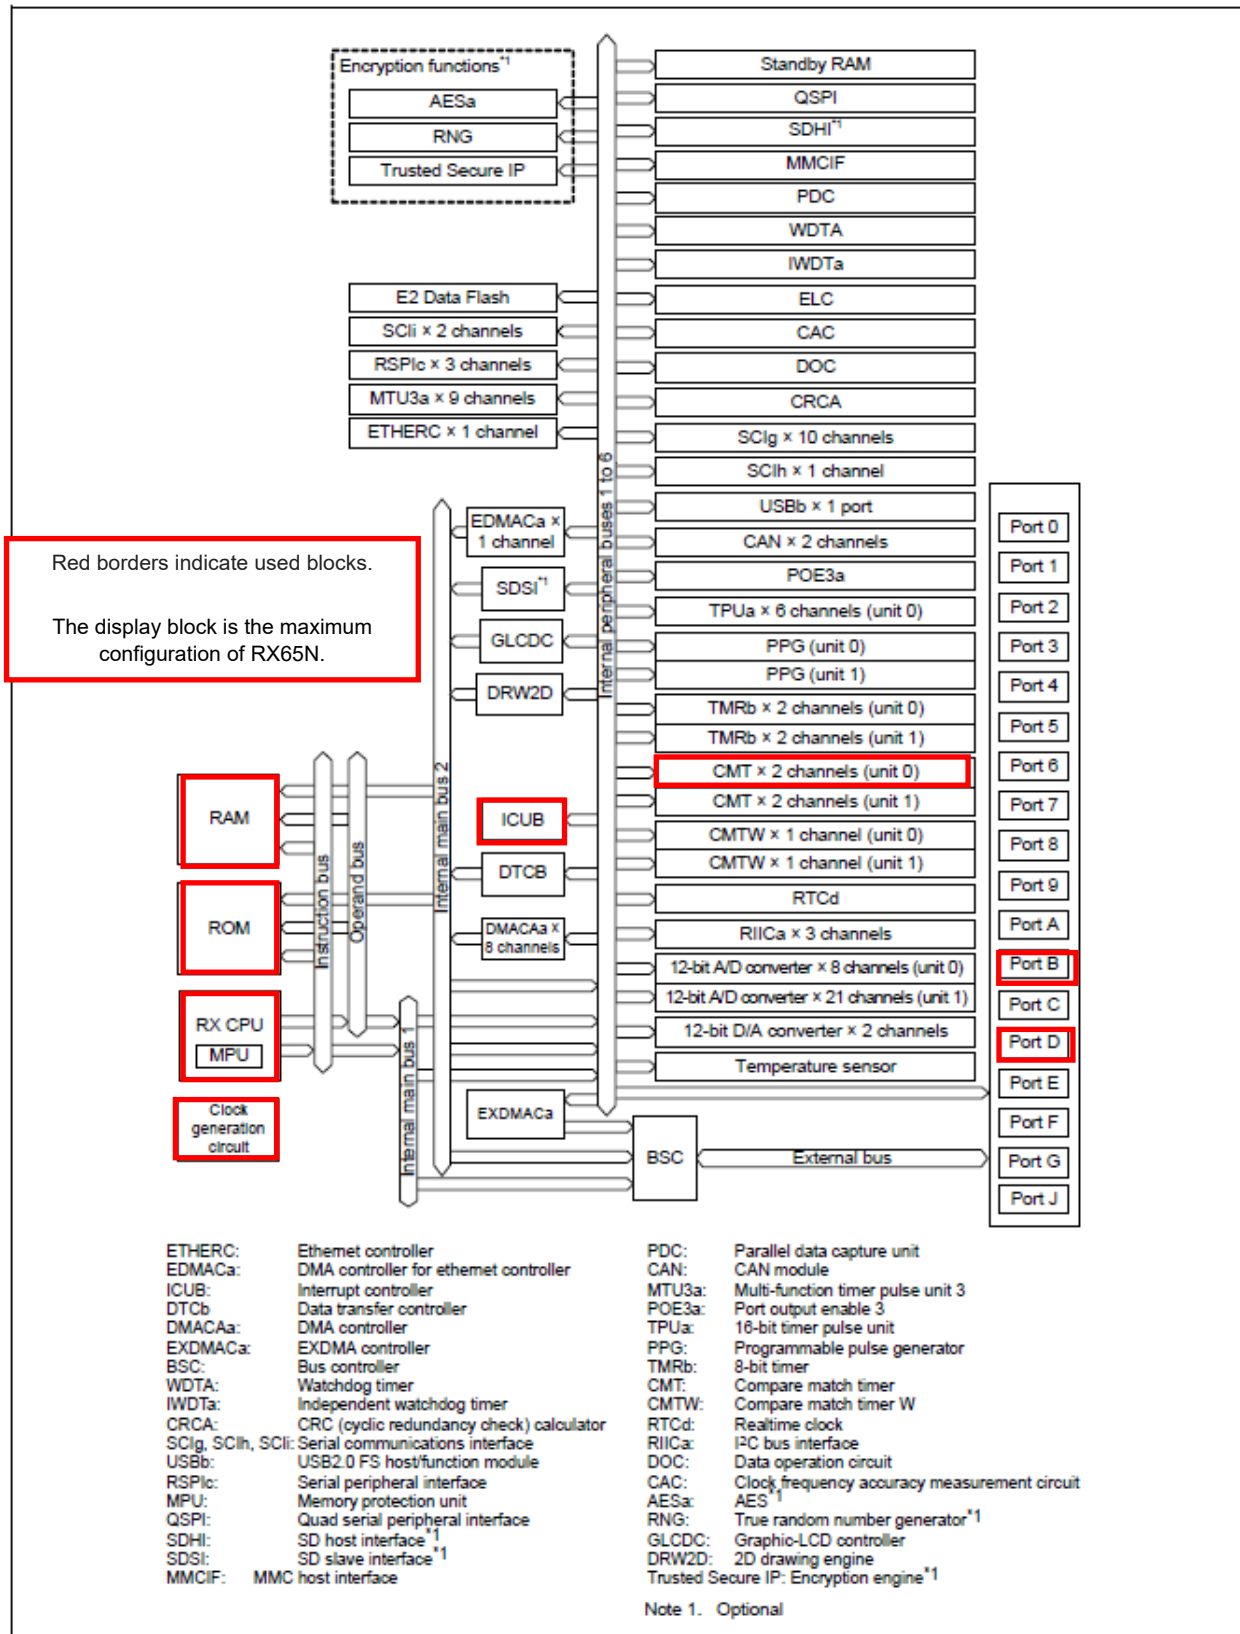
Encryption functions*1
AESa
RNG
Trusted Secure IP

Standby RAM
QSPI
SDHI*1
MMCIF
PDC
WDTA
IWDTa
ELC
CAC
DOC
CRCA
SCIg × 10 channels
SCIh × 1 channel
USBb × 1 port
CAN × 2 channels
POE3a
TPUa × 6 channels (unit 0)
PPG (unit 0)
PPG (unit 1)
TMRb × 2 channels (unit 0)
TMRb × 2 channels (unit 1)
CMT × 2 channels (unit 0)
CMT × 2 channels (unit 1)
CMTW × 1 channel (unit 0)
CMTW × 1 channel (unit 1)
RTCd
RIICa × 3 channels
12-bit A/D converter × 8 channels (unit 0)
12-bit A/D converter × 21 channels (unit 1)
12-bit D/A converter × 2 channels
Temperature sensor

E2 Data Flash
SCIi × 2 channels
RSPIc × 3 channels
MTU3a × 9 channels
ETHERC × 1 channel

Internal peripheral buses 1 to 6

EDMACa × 1 channel
SDSI*1
GLCDC
DRW2D
ICUB
DTCB
DMACAa × 8 channels
EXDMACa
BSC
External bus

Internal main bus 2
Internal main bus 1
Instruction bus
Operand bus

Red borders indicate used blocks.

The display block is the maximum configuration of RX65N.

RAM
ROM
RX CPU
MPU
Clock generation circuit

Port 0
Port 1
Port 2
Port 3
Port 4
Port 5
Port 6
Port 7
Port 8
Port 9
Port A
Port B
Port C
Port D
Port E
Port F
Port G
Port J

ETHERC: Ethernet controller
EDMACa: DMA controller for ethernet controller
ICUB: Interrupt controller
DTCb: Data transfer controller
DMACAa: DMA controller
EXDMACa: EXDMA controller
BSC: Bus controller
WDTA: Watchdog timer
IWDTa: Independent watchdog timer
CRCA: CRC (cyclic redundancy check) calculator
SCIg, SCIh, SCIi: Serial communications interface
USBb: USB2.0 FS host/function module
RSPIc: Serial peripheral interface
MPU: Memory protection unit
QSPI: Quad serial peripheral interface
SDHI: SD host interface*1
SDSI: SD slave interface*1
MMCIF: MMC host interface

PDC: Parallel data capture unit
CAN: CAN module
MTU3a: Multi-function timer pulse unit 3
POE3a: Port output enable 3
TPUa: 16-bit timer pulse unit
PPG: Programmable pulse generator
TMRb: 8-bit timer
CMT: Compare match timer
CMTW: Compare match timer W
RTCd: Realtime clock
RIICa: I2C bus interface
DOC: Data operation circuit
CAC: Clock frequency accuracy measurement circuit
AESa: AES*1
RNG: True random number generator*1
GLCDC: Graphic-LCD controller
DRW2D: 2D drawing engine
Trusted Secure IP: Encryption engine*1

Note 1. Optional